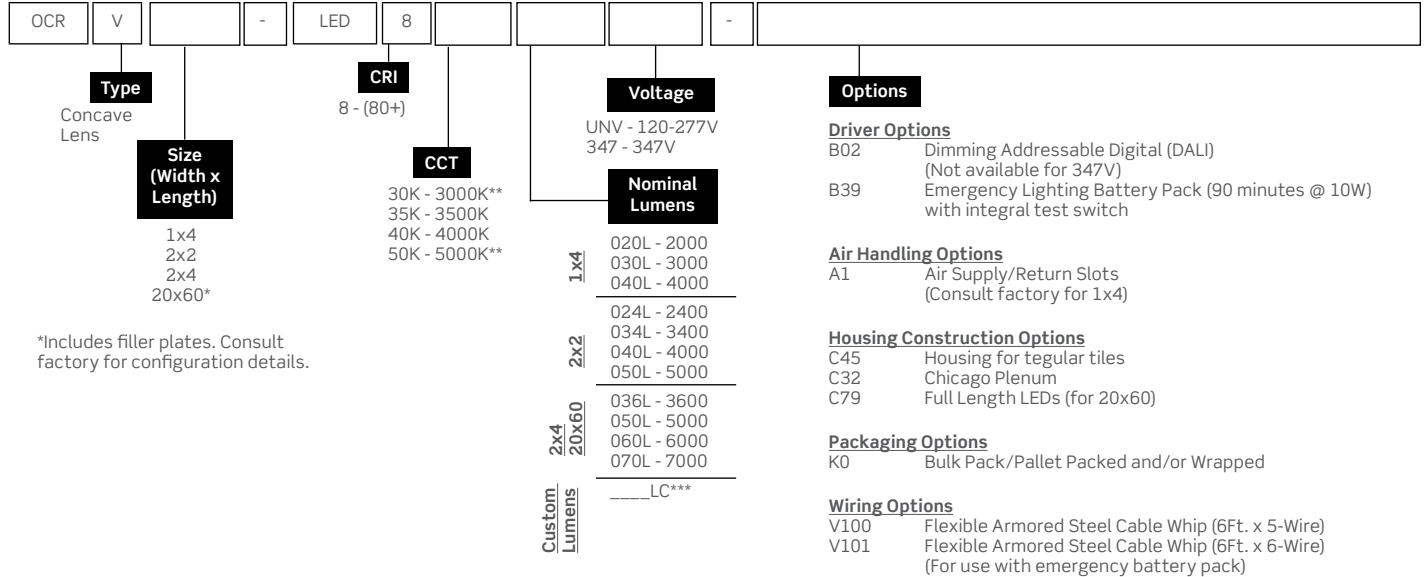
OCR | V | | - | LED | 8 | | | | - |

Type
Concave Lens

Size (Width x Length)
1x4
2x2
2x4
20x60*

*Includes filler plates. Consult factory for configuration details.

CRI
8 - (80+)

CCT
30K - 3000K**
35K - 3500K
40K - 4000K
50K - 5000K**

Voltage
UNV - 120-277V
347 - 347V

Nominal Lumens

1x4
020L - 2000
030L - 3000
040L - 4000

2x2
024L - 2400
034L - 3400
040L - 4000
050L - 5000

2x4 20x60
036L - 3600
050L - 5000
060L - 6000
070L - 7000

Custom Lumens
____LC***

Options

Driver Options
B02 Dimming Addressable Digital (DALI) (Not available for 347V)
B39 Emergency Lighting Battery Pack (90 minutes @ 10W) with integral test switch

Air Handling Options
A1 Air Supply/Return Slots (Consult factory for 1x4)

Housing Construction Options
C45 Housing for tegular tiles
C32 Chicago Plenum
C79 Full Length LEDs (for 20x60)

Packaging Options
K0 Bulk Pack/Pallet Packed and/or Wrapped

Wiring Options
V100 Flexible Armored Steel Cable Whip (6Ft. x 5-Wire)
V101 Flexible Armored Steel Cable Whip (6Ft. x 6-Wire) (For use with emergency battery pack)